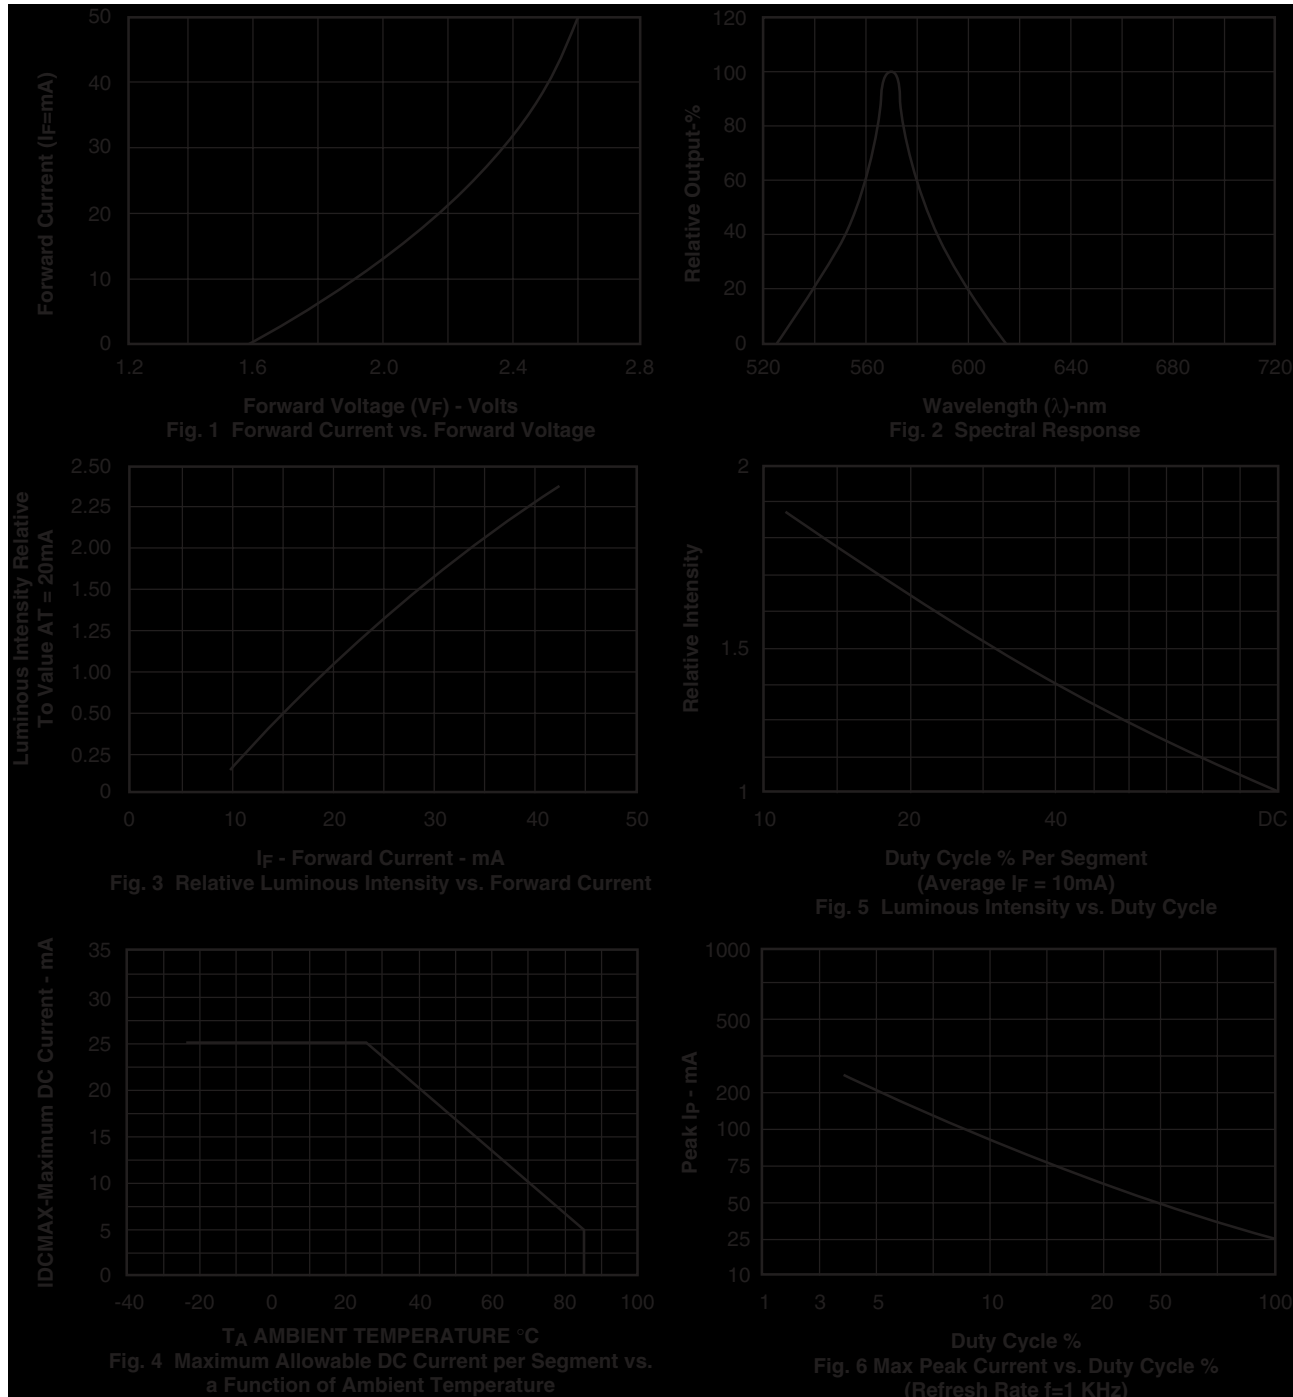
Forward Current (IF=mA)

50
40
30
20
10
0

1.2
1.6
2.0
2.4
2.8

Forward Voltage (VF) - Volts
Fig. 1 Forward Current vs. Forward Voltage

Relative Output-%

120
100
80
60
40
20
0

520
560
600
640
680
720

Wavelength (λ)-nm
Fig. 2 Spectral Response

Luminous Intensity Relative To Value AT = 20mA

2.50
2.25
2.00
1.50
1.25
1.00
0.50
0.25
0

0
10
20
30
40
50

IF - Forward Current - mA
Fig. 3 Relative Luminous Intensity vs. Forward Current

Relative Intensity

2
1.5
1

10
20
40
DC

Duty Cycle % Per Segment
(Average IF = 10mA)
Fig. 5 Luminous Intensity vs. Duty Cycle

IDCMAX-Maximum DC Current - mA

35
30
25
20
15
10
5
0

-40
-20
0
20
40
60
80
100

TA AMBIENT TEMPERATURE °C
Fig. 4 Maximum Allowable DC Current per Segment vs. a Function of Ambient Temperature

Peak IP - mA

1000
500
200
100
75
50
25
10

1
3
5
10
20
50
100

Duty Cycle %
Fig. 6 Max Peak Current vs. Duty Cycle %
(Refresh Rate f=1 KHz)